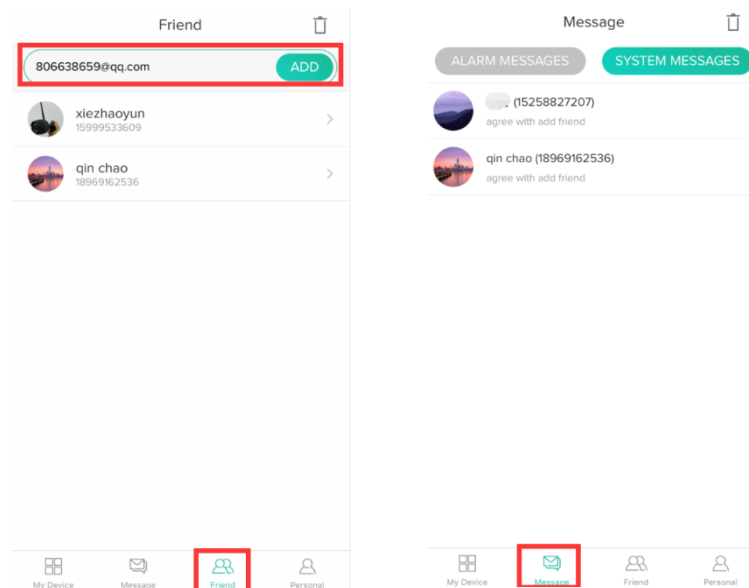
Friend

806638659@qq.com

ADD

xiezhaoyun
15999533609

qin chao
18969162536

My Device

Message

Friend

Personal

Message

ALARM MESSAGES

SYSTEM MESSAGES

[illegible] (15258827207)
agree with add friend

qin chao (18969162536)
agree with add friend

My Device

Message

Friend

Personal